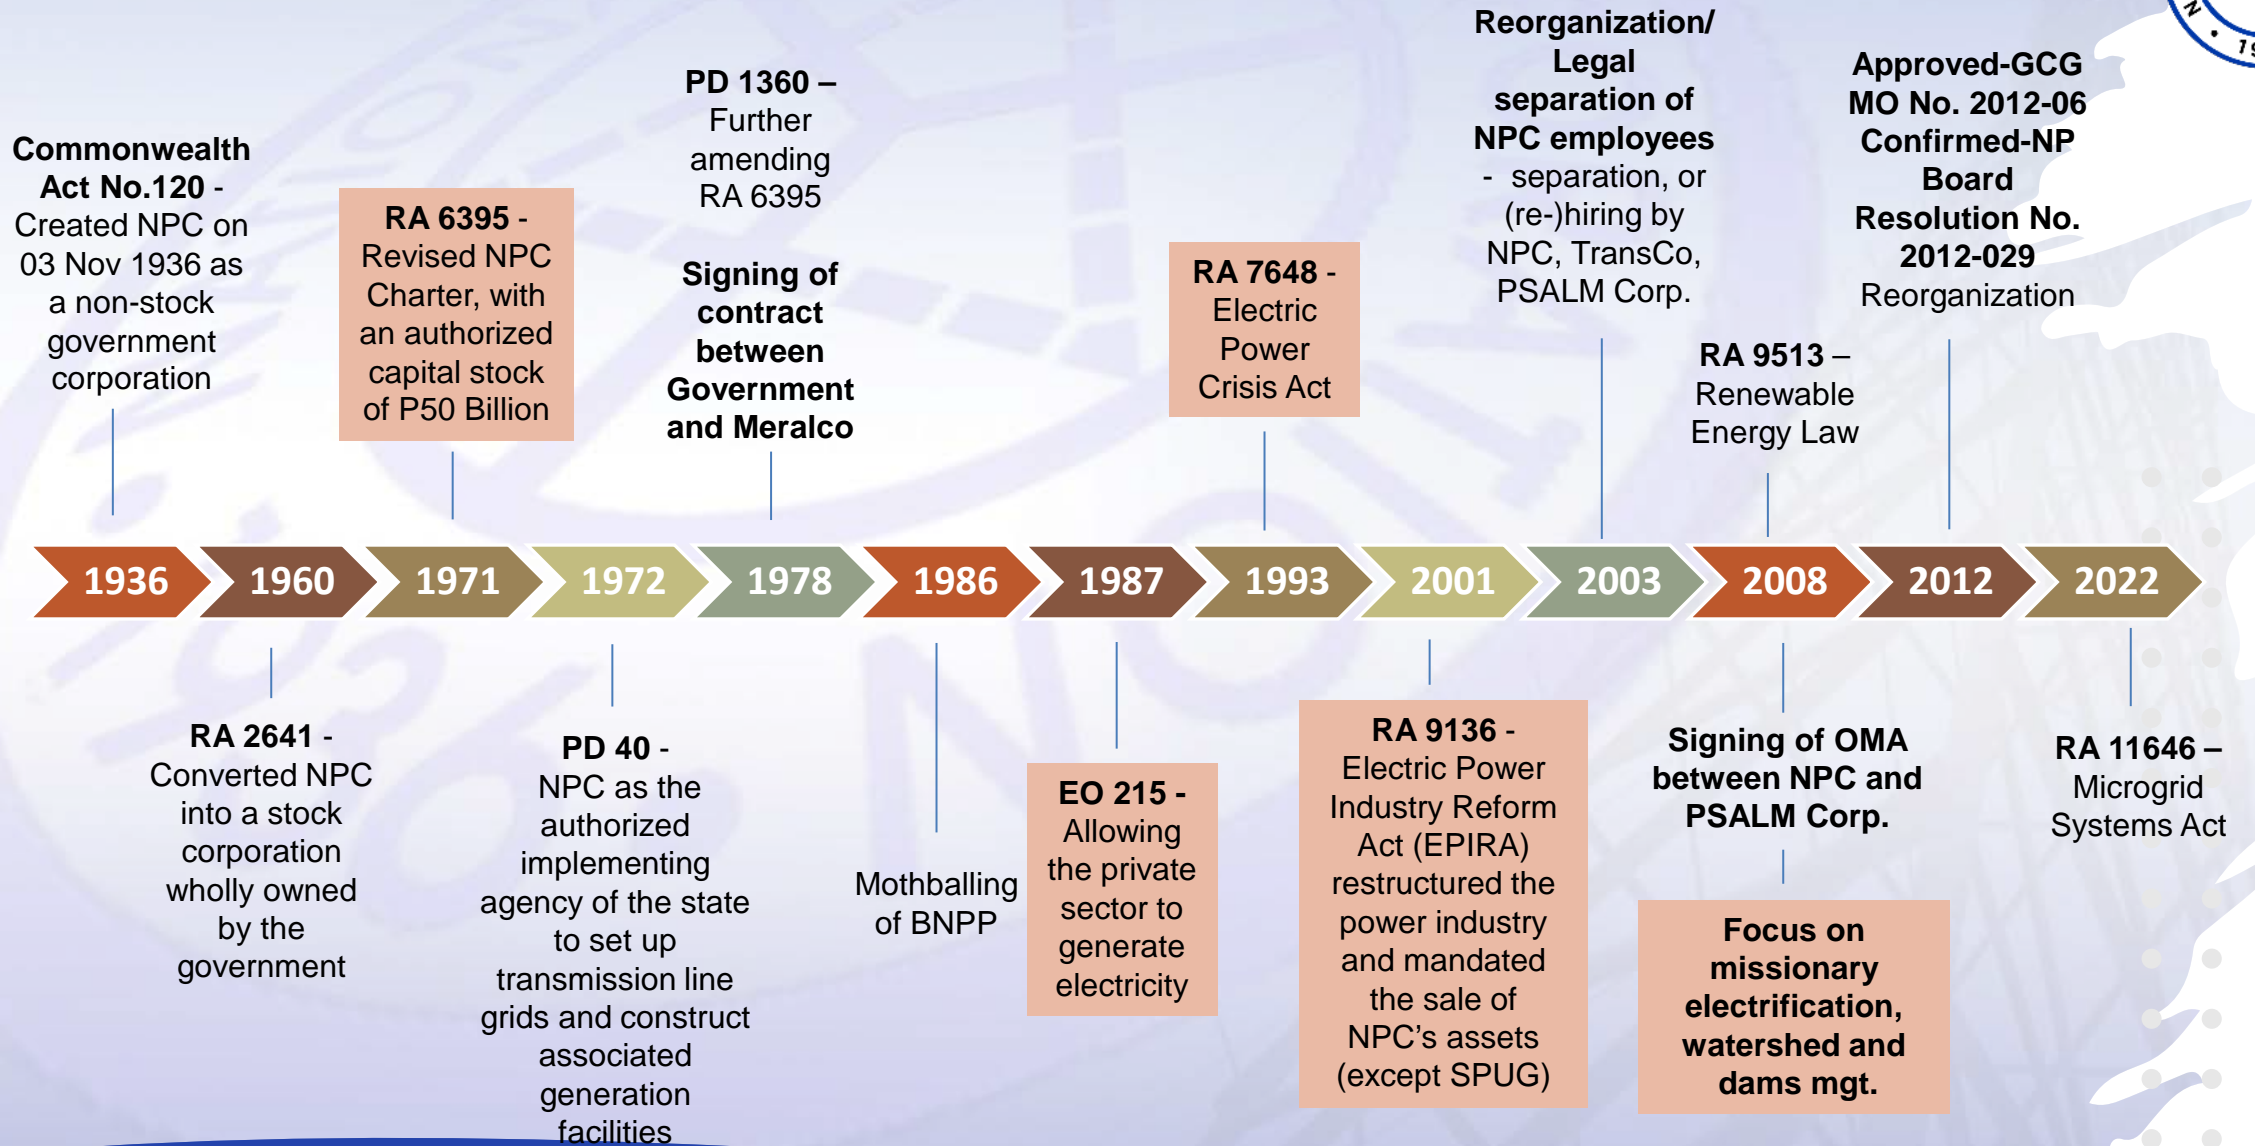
Commonwealth Act No.120 - Created NPC on 03 Nov 1936 as a non-stock government corporation

RA 6395 - Revised NPC Charter, with an authorized capital stock of P50 Billion

PD 1360 – Further amending RA 6395

Signing of contract between Government and Meralco

RA 7648 - Electric Power Crisis Act

Reorganization/ Legal separation of NPC employees - separation, or (re-)hiring by NPC, TransCo, PSALM Corp.

RA 9513 – Renewable Energy Law

Approved-GCG MO No. 2012-06 Confirmed-NP Board Resolution No. 2012-029 Reorganization

1936 1960 1971 1972 1978 1986 1987 1993 2001 2003 2008 2012 2022

RA 2641 - Converted NPC into a stock corporation wholly owned by the government

PD 40 - NPC as the authorized implementing agency of the state to set up transmission line grids and construct associated generation facilities

Mothballing of BNPP

EO 215 - Allowing the private sector to generate electricity

RA 9136 - Electric Power Industry Reform Act (EPIRA) restructured the power industry and mandated the sale of NPC's assets (except SPUG)

Signing of OMA between NPC and PSALM Corp.

Focus on missionary electrification, watershed and dams mgt.

RA 11646 – Microgrid Systems Act